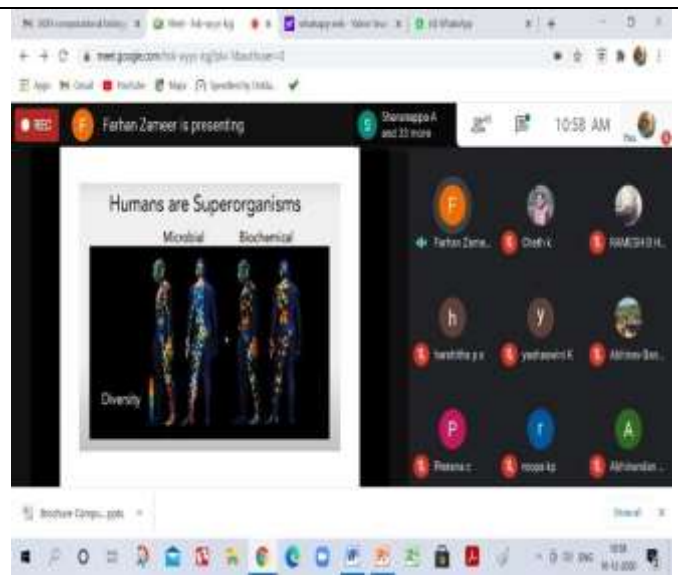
meet.google.com

REC

F Farhan Zameer is presenting

Sharanappa A and 33 more

10:58 AM

Humans are Superorganisms

Microbial Biochemical

Diversity

F Farhan Zame...

Chethk

RAMESH B H...

h harshitha y s

y yashaswini K

Abhinav Ban...

P Prateena c

r roopa kp

A Abhinandan ...

Brochure Compu....pptx

Show all

10:58